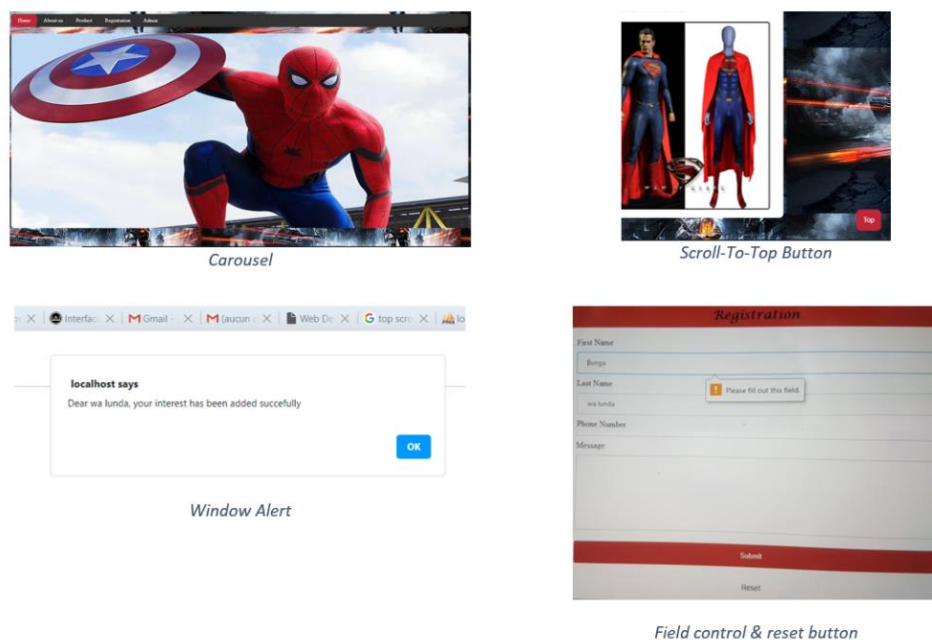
Home About us Product Registration Admin

Carousel

Top

Scroll-To-Top Button

Interfac | Gmail - | (aucun | Web De | top scr | lo

localhost says

Dear wa lunda, your interest has been added succefully

OK

Window Alert

Registration

First Name

Ilunga

Last Name

wa lunda

Please fill out this field.

Phone Number

Message

Submit

Reset

Field control & reset button